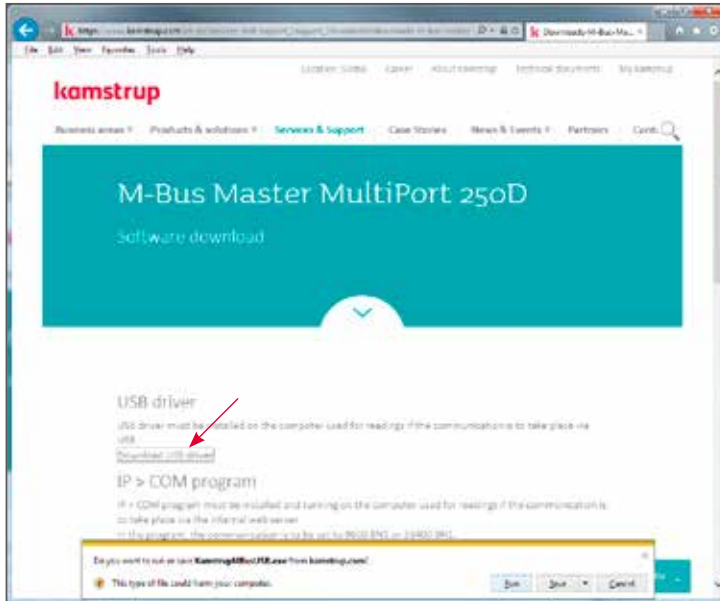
File Edit View Favorites Tools Help

Downloads M-Bus Ma...

Location: Global Career About Kamstrup Technical documents My kamstrup

kamstrup

Business areas Products & solutions Services & Support Case Stories News & Events Partners Cont

M-Bus Master MultiPort 250D

Software download

USB driver

USB driver must be installed on the computer used for readings if the communication is to take place via USB.

Download USB driver

IP > COM program

IP > COM program must be installed and running on the computer used for readings if the communication is to take place via the internal web server.

In this program, the communication is to be set to 9600 BPS or 19400 BPS.

Do you want to run or save KamstrupMBusUSB.exe from kamstrup.com?

This type of file could harm your computer.

Run Save Cancel